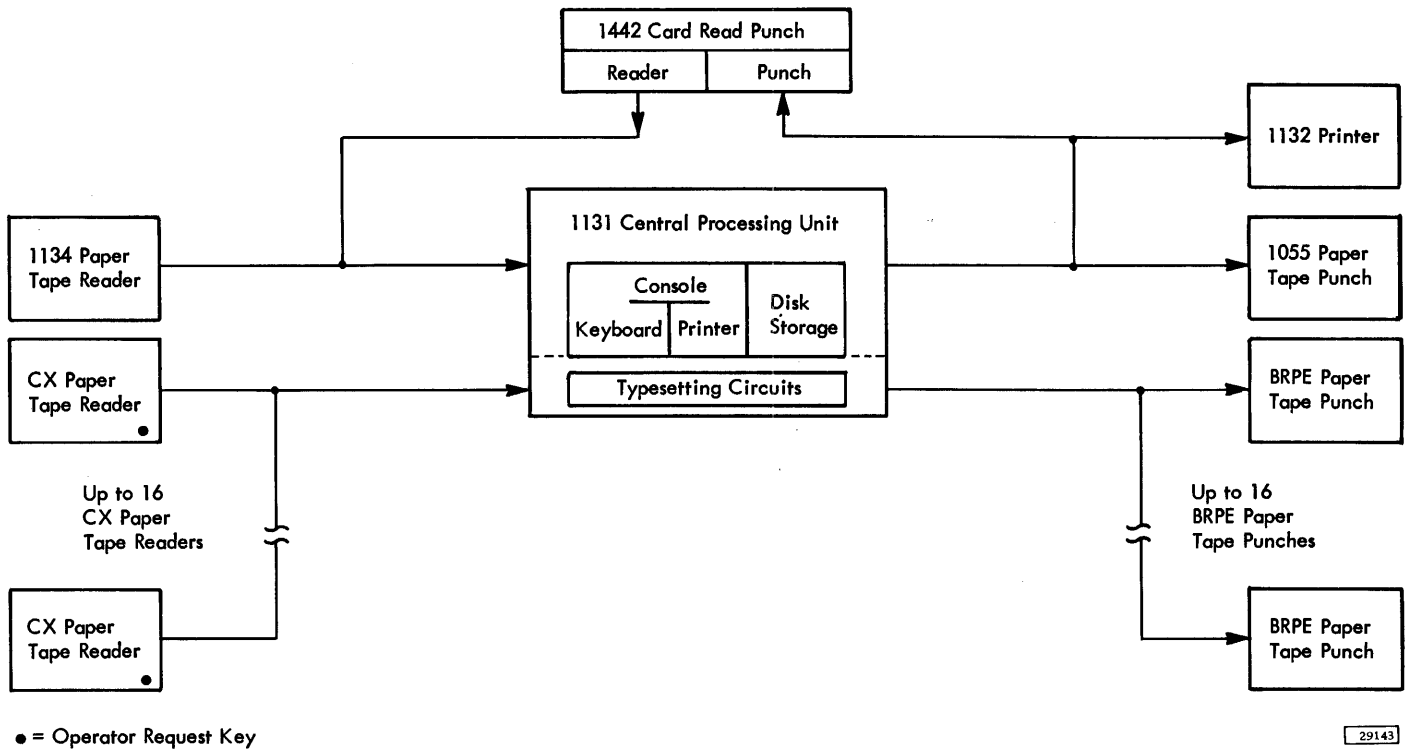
1442 Card Read Punch

Reader

Punch

1132 Printer

1134 Paper Tape Reader

1131 Central Processing Unit

Console

Keyboard

Printer

Disk Storage

1055 Paper Tape Punch

CX Paper Tape Reader

Typesetting Circuits

BRPE Paper Tape Punch

Up to 16 CX Paper Tape Readers

Up to 16 BRPE Paper Tape Punches

CX Paper Tape Reader

BRPE Paper Tape Punch

● = Operator Request Key

29143